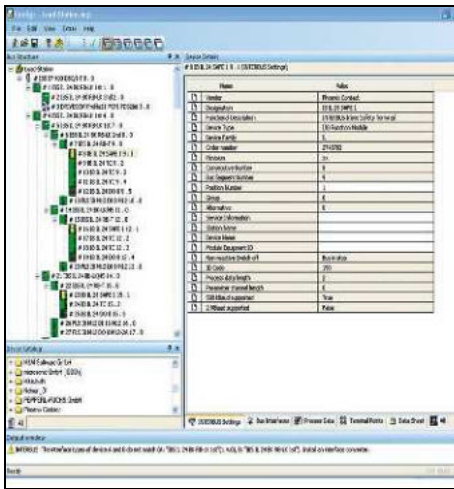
File Edit View Extras Help

Bus Structure
Device Details

| Name | Value |
|---|---|
| Vendor | Phoenix Contact |
| Designation | IB IL 24 DI 4 |
| Functional Description | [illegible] |
| Device Type | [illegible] |
| Device Family | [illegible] |
| Order number | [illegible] |
| Firmware | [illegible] |
| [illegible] | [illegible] |
| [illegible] | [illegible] |
| Position Number | 1 |
| Group | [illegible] |
| Alternative | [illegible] |
| Service Information | |
| Station Name | |
| Device Name | |
| Module Equipment ID | |
| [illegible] | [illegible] |
| ID Code | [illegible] |
| Process data length | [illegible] |
| Parameter channel length | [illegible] |
| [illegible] | True |
| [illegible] | False |

Device Catalog
HMM Software GmbH
Phoenix Contact GmbH
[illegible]
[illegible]
PEPPERL+FUCHS GmbH
Phoenix Contact

INTERBUS Settings | Bus Interfaces | Process Data | Terminal Points | Data Sheet

Output window
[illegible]

Ready